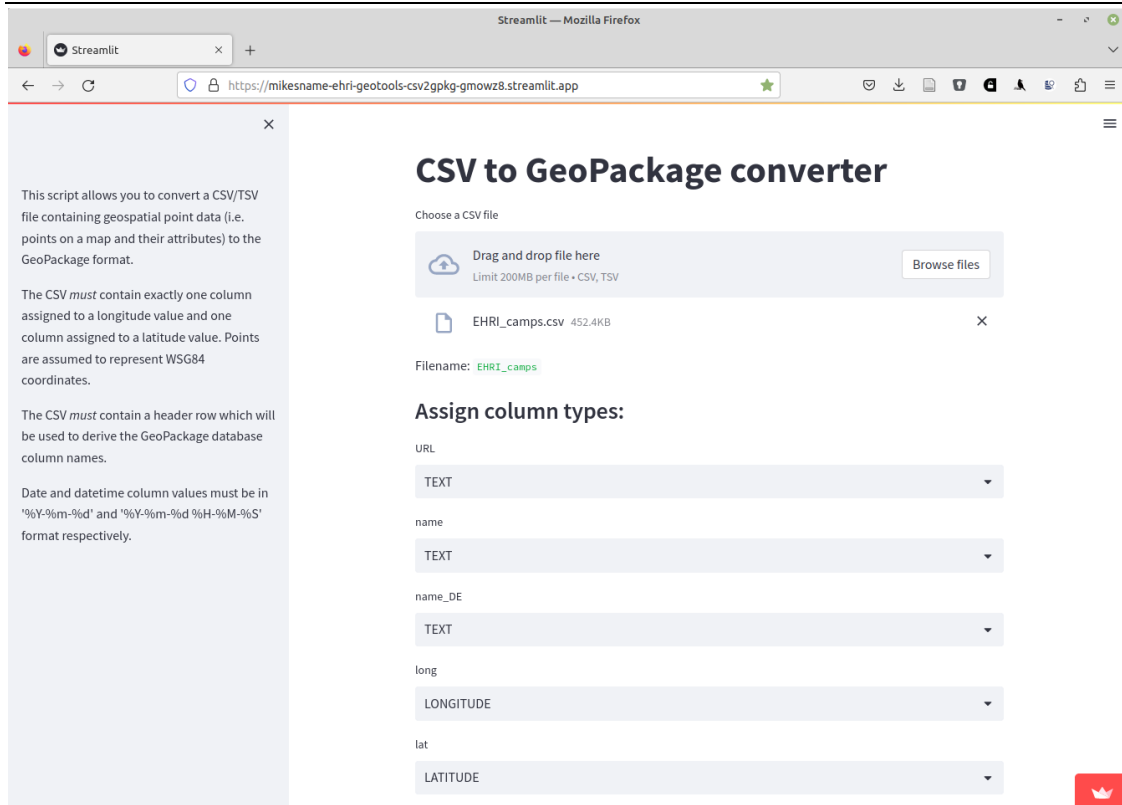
Streamlit — Mozilla Firefox

Streamlit

https://mikesname-ehri-geotools-csv2gpkg-gmowz8.streamlit.app

This script allows you to convert a CSV/TSV file containing geospatial point data (i.e. points on a map and their attributes) to the GeoPackage format.

The CSV *must* contain exactly one column assigned to a longitude value and one column assigned to a latitude value. Points are assumed to represent WSG84 coordinates.

The CSV *must* contain a header row which will be used to derive the GeoPackage database column names.

Date and datetime column values must be in '%Y-%m-%d' and '%Y-%m-%d %H-%M-%S' format respectively.

CSV to GeoPackage converter

Choose a CSV file

Drag and drop file here

Limit 200MB per file • CSV, TSV

Browse files

EHRI_camps.csv 452.4KB

Filename: EHRI_camps

Assign column types:

URL

TEXT

name

TEXT

name_DE

TEXT

long

LONGITUDE

lat

LATITUDE